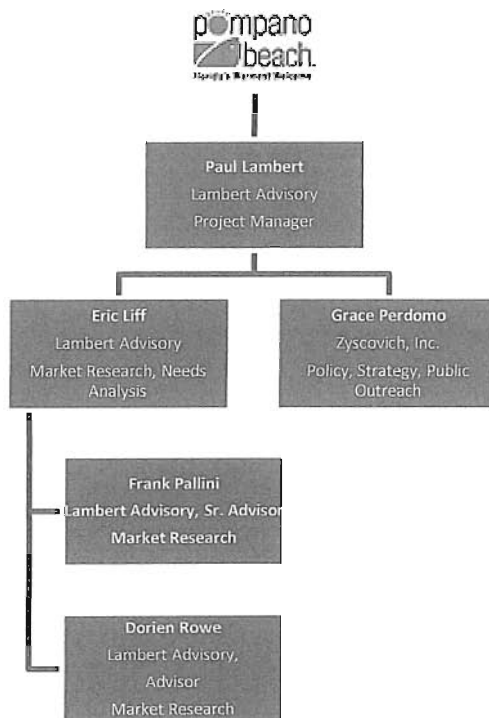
pompano beach.
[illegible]

Paul Lambert
Lambert Advisory
Project Manager

Eric Liff
Lambert Advisory
Market Research, Needs Analysis

Grace Perdomo
Zyscovich, Inc.
Policy, Strategy, Public Outreach

Frank Pallini
Lambert Advisory, Sr. Advisor
Market Research

Dorien Rowe
Lambert Advisory, Advisor
Market Research